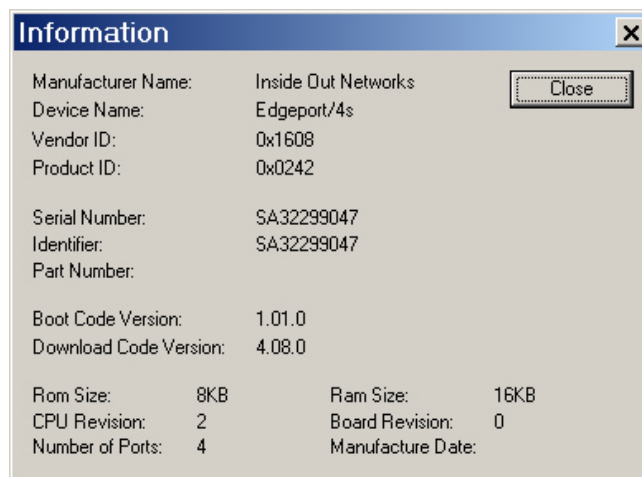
Information

Manufacturer Name: Inside Out Networks
Device Name: Edgeport/4s
Vendor ID: 0x1608
Product ID: 0x0242

Close

Serial Number: SA32299047
Identifier: SA32299047
Part Number:

Boot Code Version: 1.01.0
Download Code Version: 4.08.0

Rom Size: 8KB
CPU Revision: 2
Number of Ports: 4

Ram Size: 16KB
Board Revision: 0
Manufacture Date: